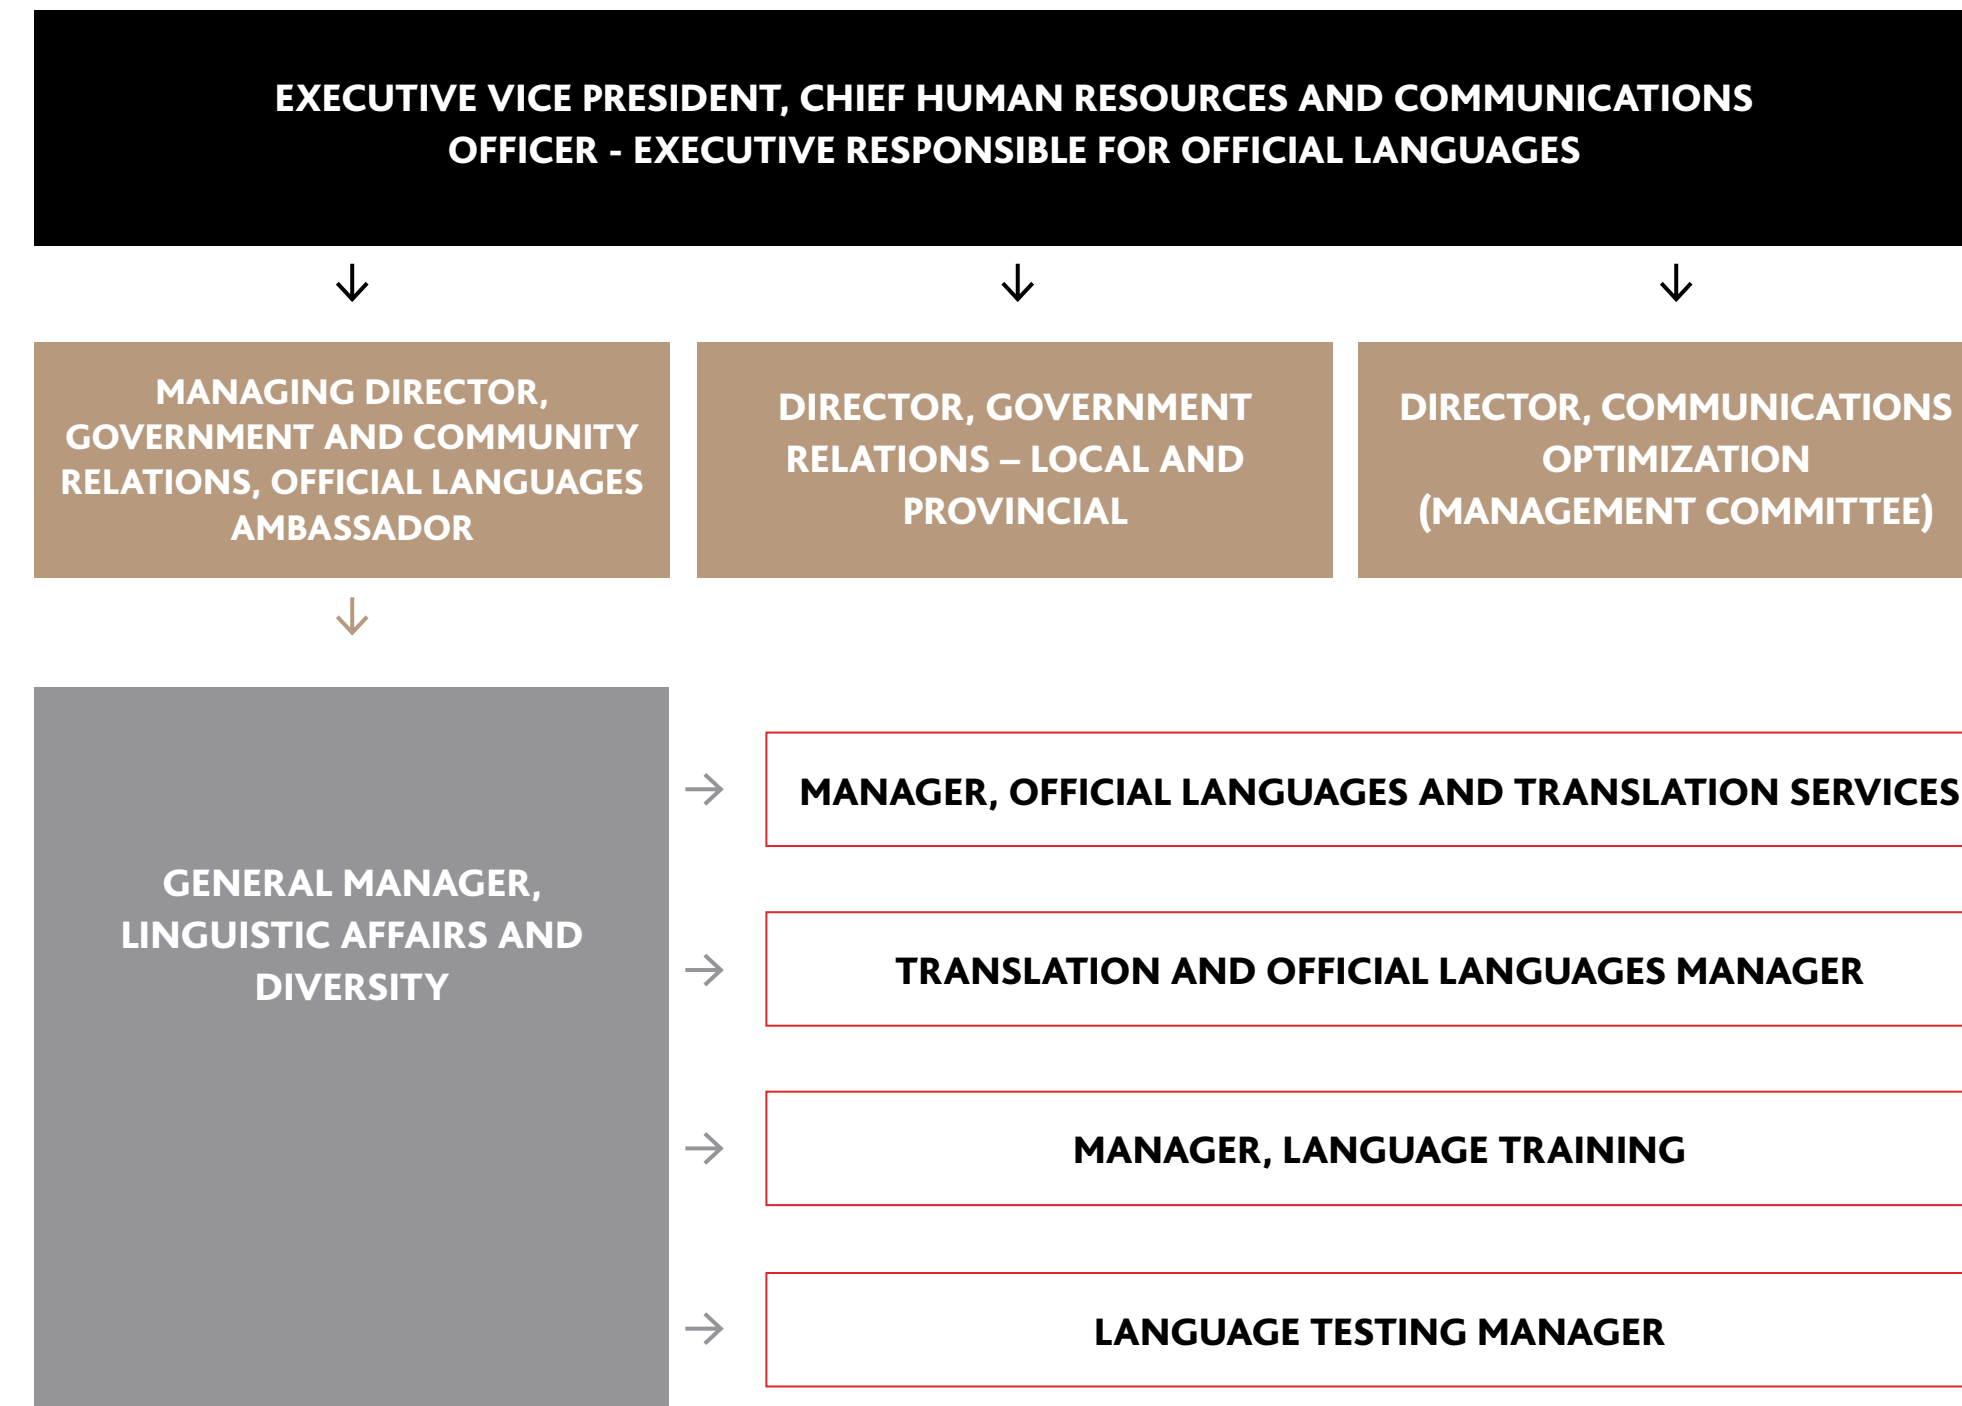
EXECUTIVE VICE PRESIDENT, CHIEF HUMAN RESOURCES AND COMMUNICATIONS OFFICER - EXECUTIVE RESPONSIBLE FOR OFFICIAL LANGUAGES

MANAGING DIRECTOR, GOVERNMENT AND COMMUNITY RELATIONS, OFFICIAL LANGUAGES AMBASSADOR

DIRECTOR, GOVERNMENT RELATIONS – LOCAL AND PROVINCIAL

DIRECTOR, COMMUNICATIONS OPTIMIZATION (MANAGEMENT COMMITTEE)

GENERAL MANAGER, LINGUISTIC AFFAIRS AND DIVERSITY

MANAGER, OFFICIAL LANGUAGES AND TRANSLATION SERVICES

TRANSLATION AND OFFICIAL LANGUAGES MANAGER

MANAGER, LANGUAGE TRAINING

LANGUAGE TESTING MANAGER